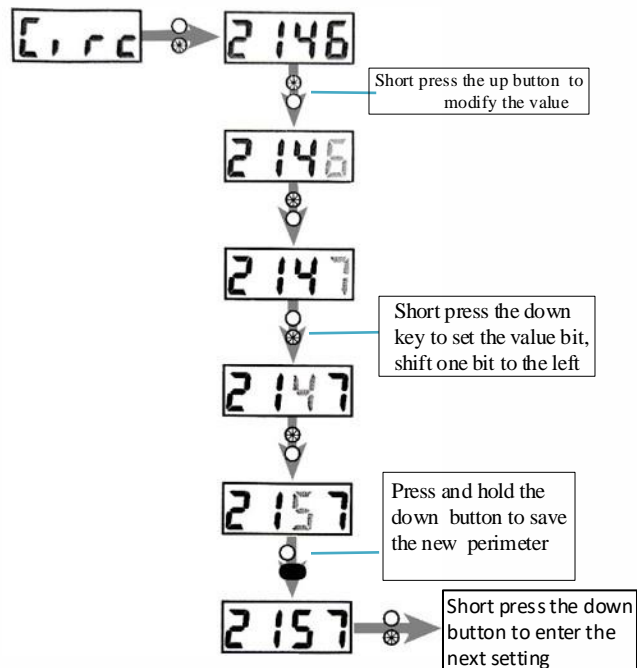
Circ

2146

Short press the up button to modify the value

2146

2147

Short press the down key to set the value bit, shift one bit to the left

2147

2157

Press and hold the down button to save the new perimeter

2157

Short press the down button to enter the next setting